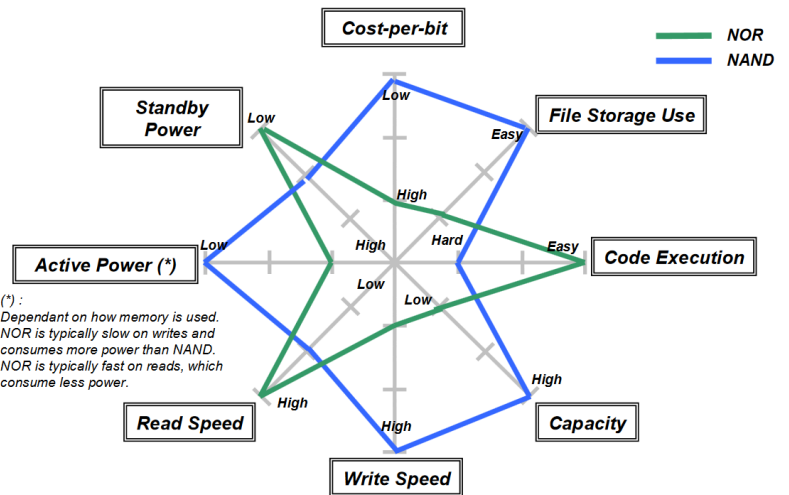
Cost-per-bit

NOR
NAND

Standby Power

File Storage Use

Low
Low
Easy
High
High
Hard
Easy
Low

Active Power (*)

Code Execution

Low
Low

(*) :
Dependant on how memory is used. NOR is typically slow on writes and consumes more power than NAND. NOR is typically fast on reads, which consume less power.

High
High
High

Read Speed

Capacity

Write Speed